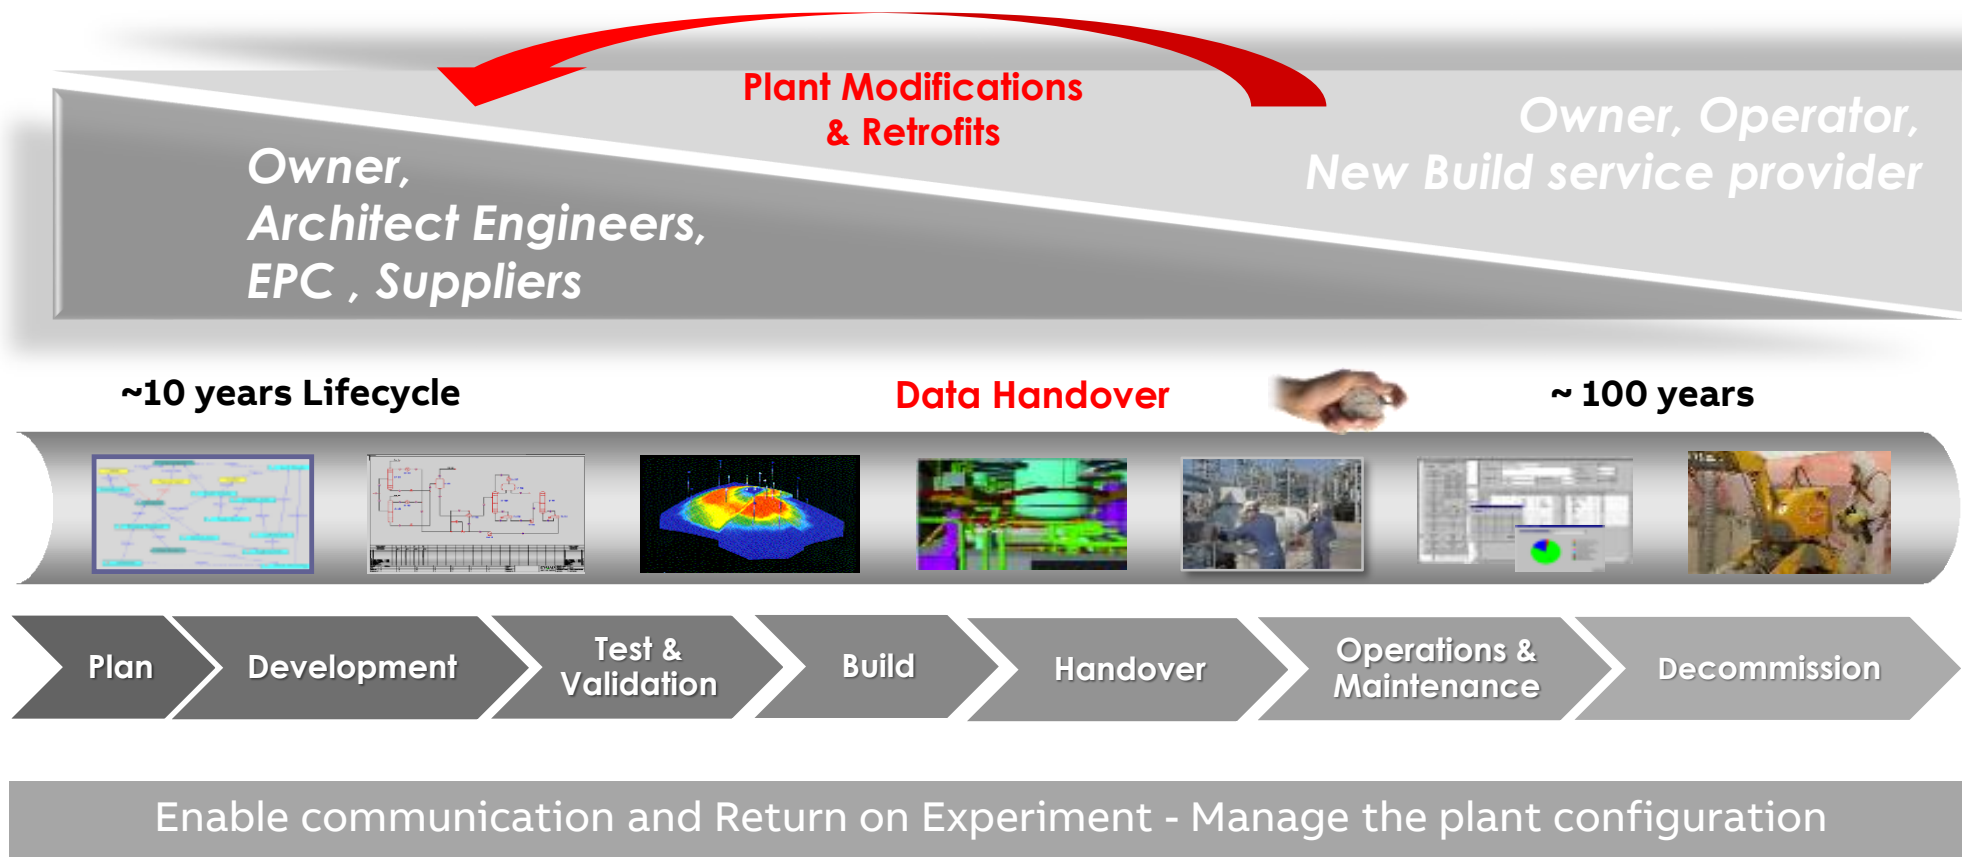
Plant Modifications & Retrofits

Owner, Architect Engineers, EPC , Suppliers

Owner, Operator, New Build service provider

~10 years Lifecycle

Data Handover

~ 100 years

Plan

Development

Test & Validation

Build

Handover

Operations & Maintenance

Decommission

Enable communication and Return on Experiment - Manage the plant configuration